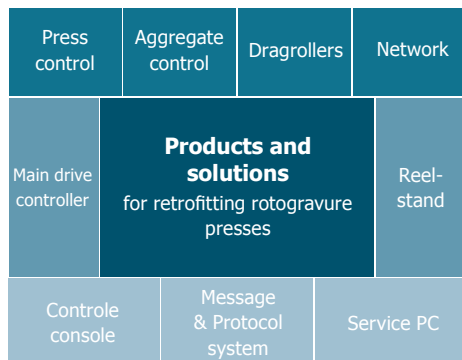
Press control

Aggregate control

Dragrollers

Network

Main drive controller

**Products and solutions**
for retrofitting rotogravure presses

Reel-stand

Controle console

Message & Protocol system

Service PC